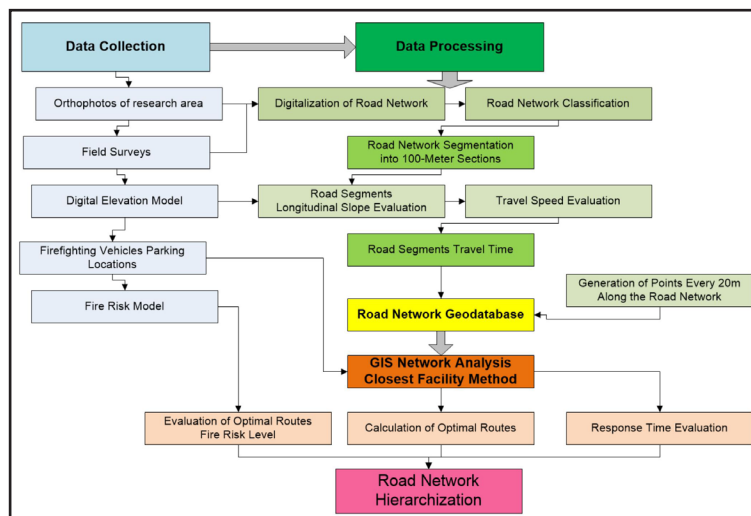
Data Collection

Data Processing

Orthophotos of research area

Digitalization of Road Network

Road Network Classification

Field Surveys

Road Network Segmentation into 100-Meter Sections

Digital Elevation Model

Road Segments Longitudinal Slope Evaluation

Travel Speed Evaluation

Firefighting Vehicles Parking Locations

Road Segments Travel Time

Fire Risk Model

Generation of Points Every 20m Along the Road Network

Road Network Geodatabase

GIS Network Analysis Closest Facility Method

Evaluation of Optimal Routes Fire Risk Level

Calculation of Optimal Routes

Response Time Evaluation

Road Network Hierarchization